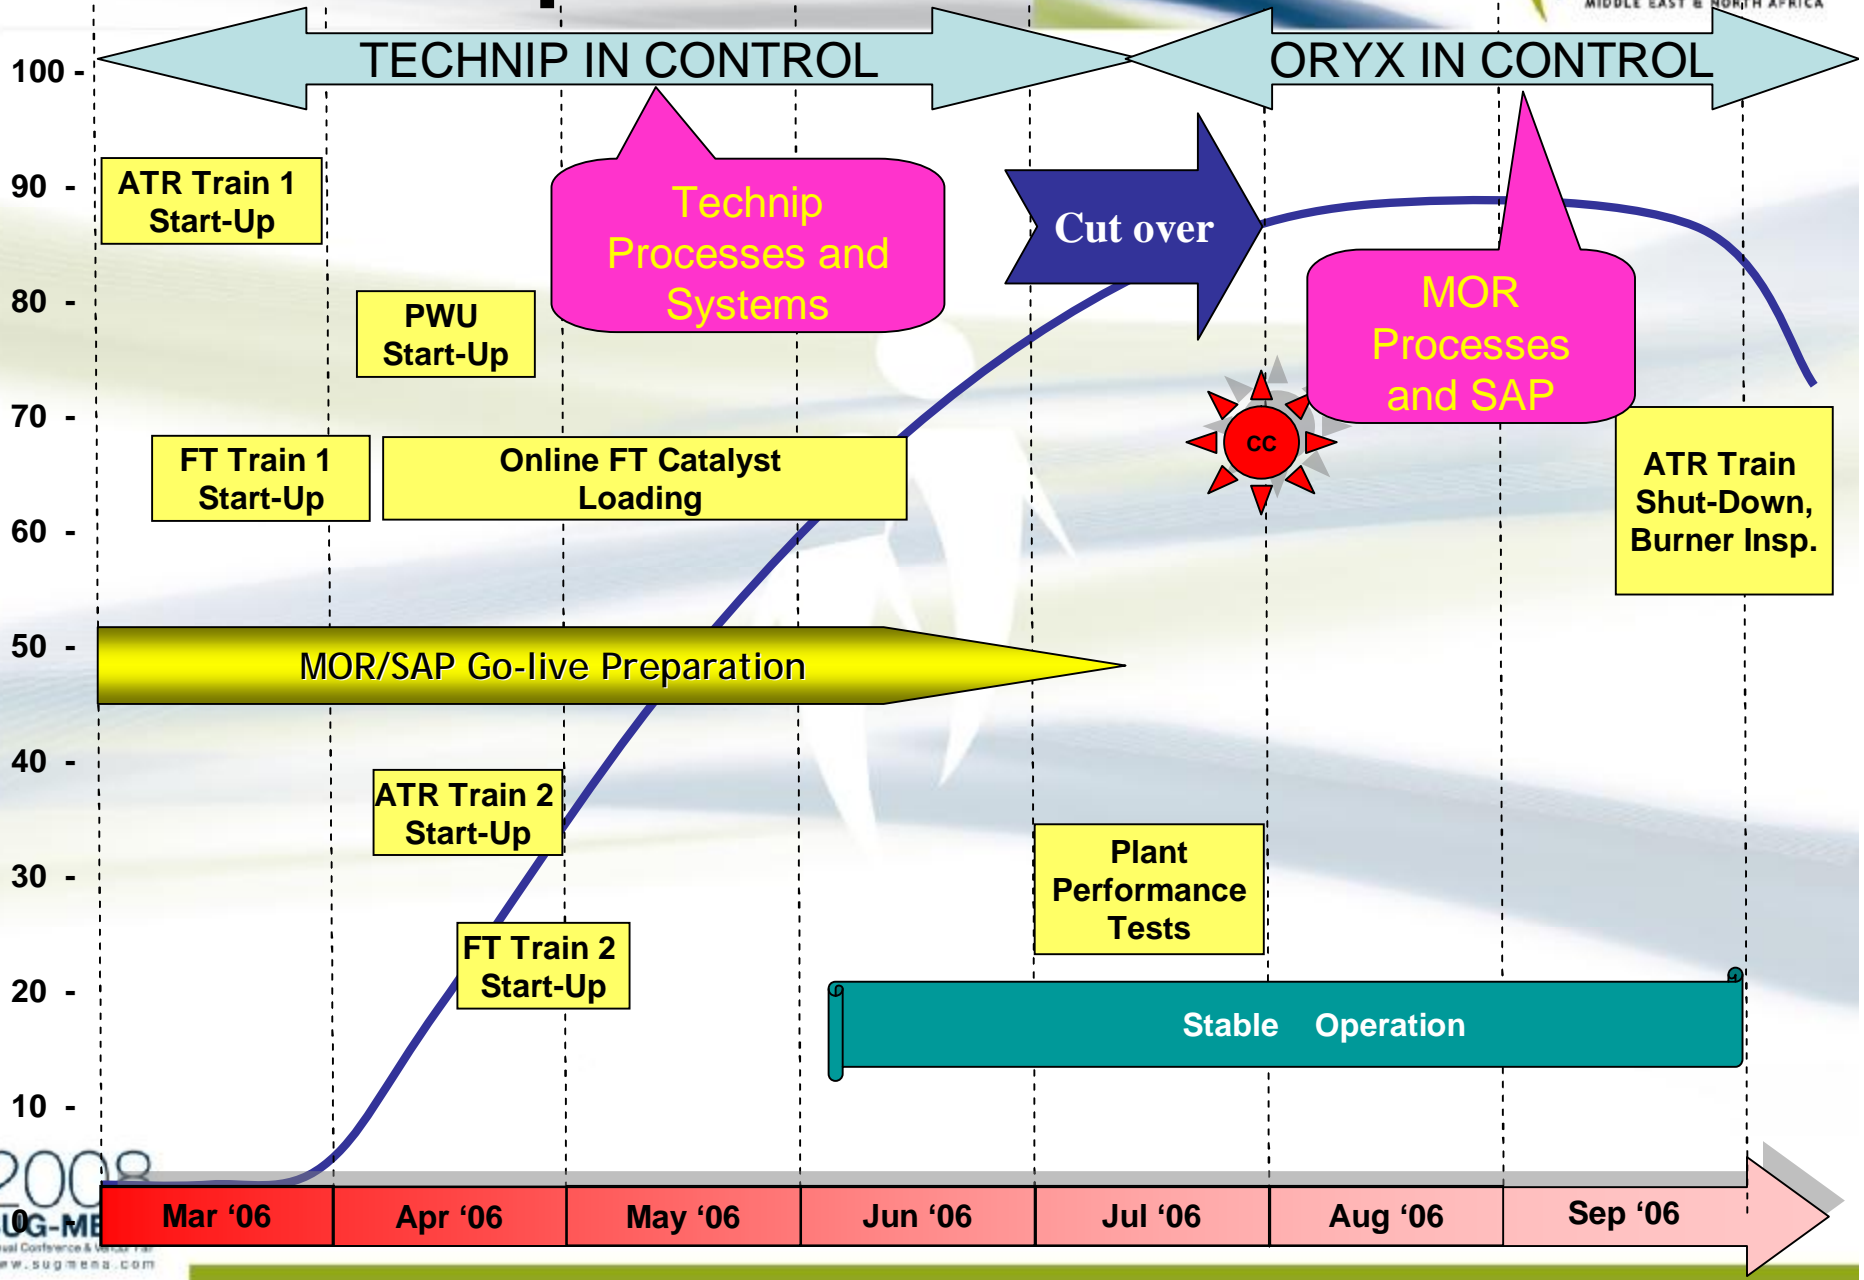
MIDDLE EAST & NORTH AFRICA

TECHNIP IN CONTROL

ORYX IN CONTROL

100 -
90 -
80 -
70 -
60 -
50 -
40 -
30 -
20 -
10 -
0

ATR Train 1 Start-Up

Technip Processes and Systems

Cut over

PWU Start-Up

MOR Processes and SAP

CC

FT Train 1 Start-Up

Online FT Catalyst Loading

ATR Train Shut-Down, Burner Insp.

MOR/SAP Go-live Preparation

ATR Train 2 Start-Up

Plant Performance Tests

FT Train 2 Start-Up

Stable Operation

2008
UG-ME
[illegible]
www.sugmena.com

Mar '06
Apr '06
May '06
Jun '06
Jul '06
Aug '06
Sep '06